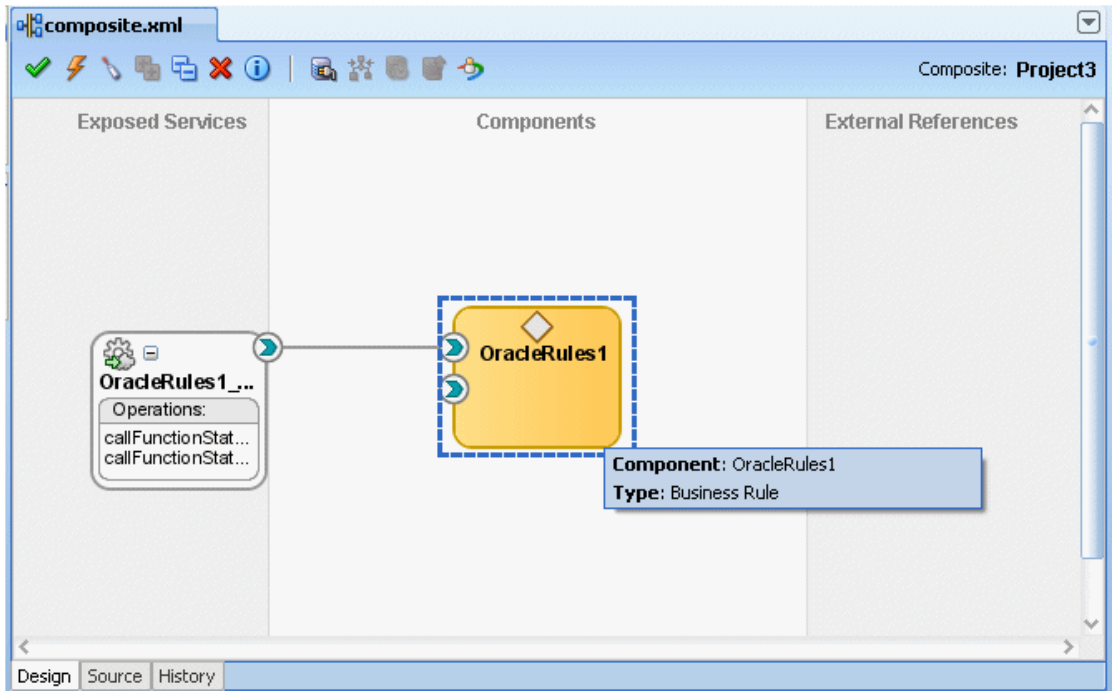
composite.xml

Composite: **Project3**

Exposed Services

Components

External References

OracleRules1_...

Operations:

callFunctionStat...

callFunctionStat...

OracleRules1

**Component**: OracleRules1

**Type**: Business Rule

Design | Source | History